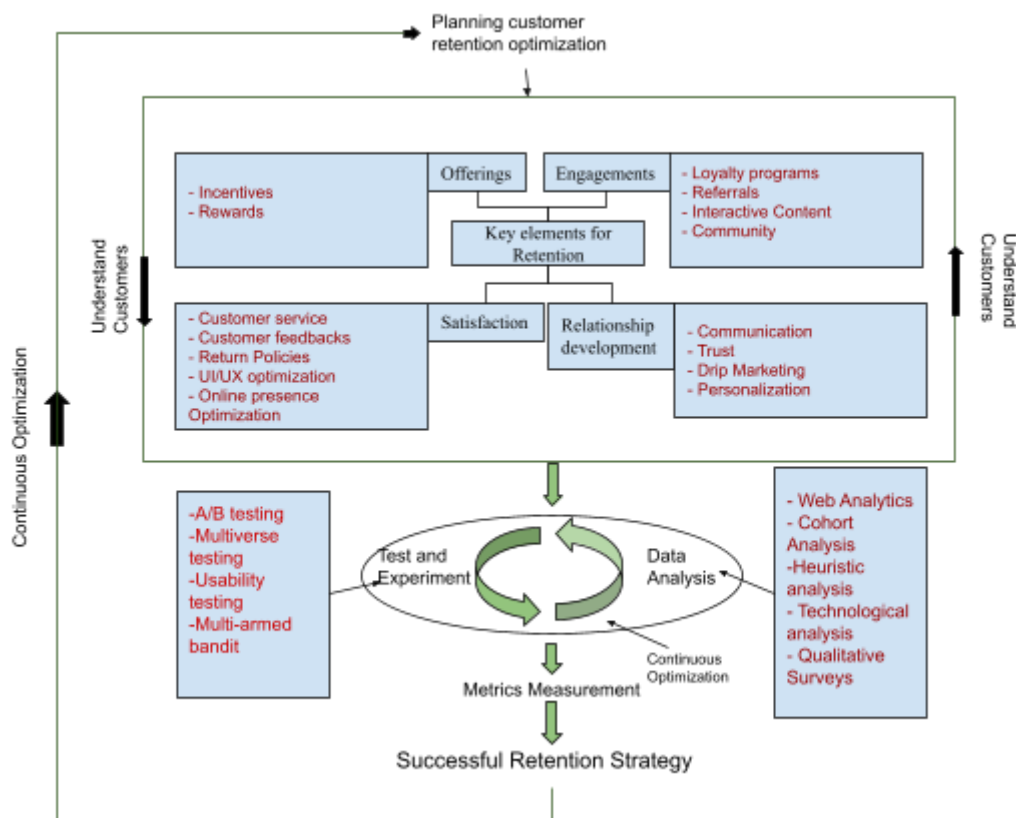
Planning customer retention optimization

Continuous Optimization

Understand Customers

- Incentives
- Rewards

Offerings

Engagements

- Loyalty programs
- Referrals
- Interactive Content
- Community

Key elements for Retention

Understand Customers

- Customer service
- Customer feedbacks
- Return Policies
- UI/UX optimization
- Online presence Optimization

Satisfaction

Relationship development

- Communication
- Trust
- Drip Marketing
- Personalization

-A/B testing
-Multiverse testing
-Usability testing
-Multi-armed bandit

Test and Experiment

Data Analysis

- Web Analytics
- Cohort Analysis
-Heuristic analysis
- Technological analysis
- Qualitative Surveys

Continuous Optimization

Metrics Measurement

Successful Retention Strategy